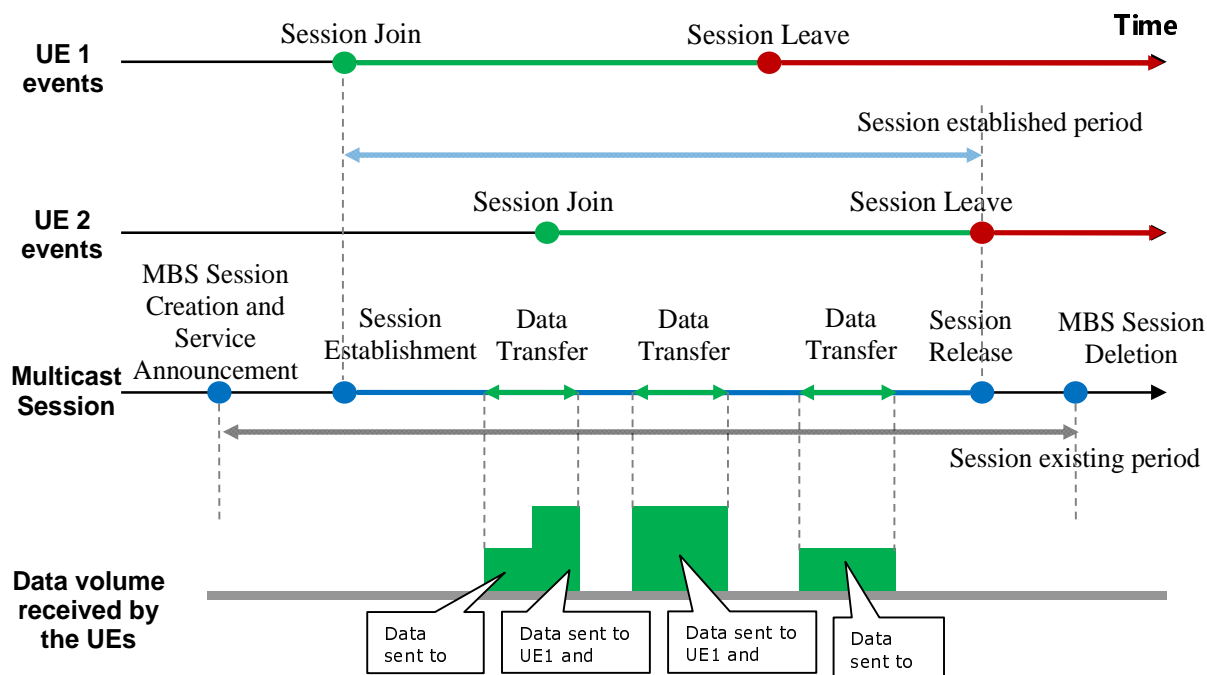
Time

UE 1 events

Session Join

Session Leave

Session established period

UE 2 events

Session Join

Session Leave

Multicast Session

MBS Session Creation and Service Announcement

Session Establishment

Data Transfer

Data Transfer

Data Transfer

Session Release

MBS Session Deletion

Session existing period

Data volume received by the UEs

Data sent to

Data sent to UE1 and

Data sent to UE1 and

Data sent to